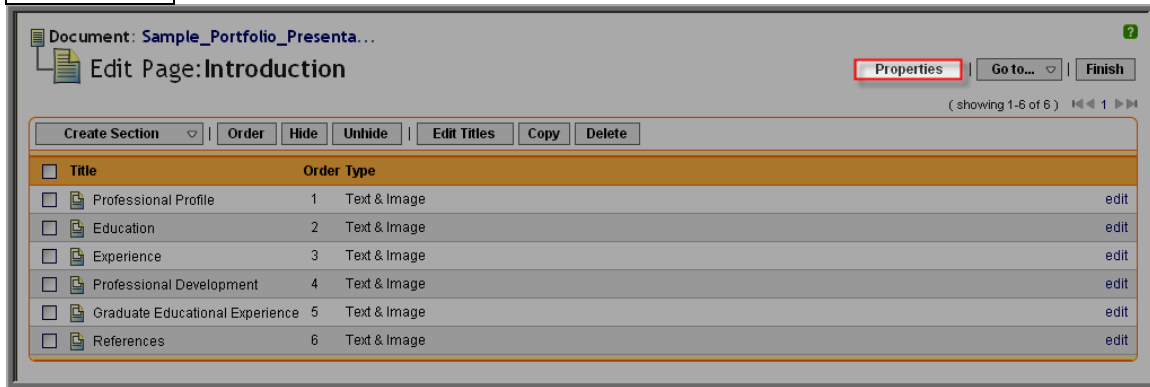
Document: Sample_Portfolio_Presenta...

Edit Page: Introduction

?

Properties | Go to... | Finish

(showing 1-6 of 6) 1

Create Section | Order | Hide | Unhide | Edit Titles | Copy | Delete

| Title | Order | Type | |
|---|---|---|---|
| Professional Profile | 1 | Text & Image | edit |
| Education | 2 | Text & Image | edit |
| Experience | 3 | Text & Image | edit |
| Professional Development | 4 | Text & Image | edit |
| Graduate Educational Experience | 5 | Text & Image | edit |
| References | 6 | Text & Image | edit |